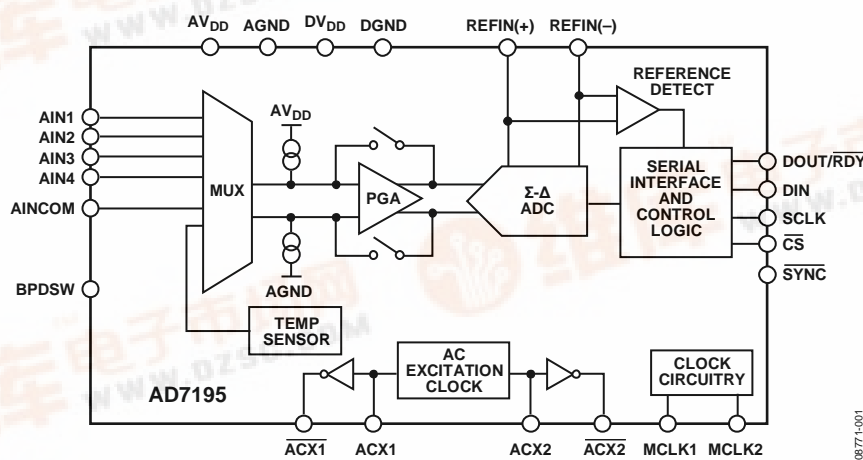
$AV_{DD}$ AGND $DV_{DD}$ DGND REFIN(+) REFIN(–)

REFERENCE DETECT

AIN1
AIN2
AIN3
AIN4
AINCOM

MUX

$AV_{DD}$

PGA

Σ-Δ ADC

SERIAL INTERFACE AND CONTROL LOGIC

DOUT/$\overline{RDY}$
DIN
SCLK
$\overline{CS}$
$\overline{SYNC}$

AGND

BPDSW

TEMP SENSOR

AC EXCITATION CLOCK

CLOCK CIRCUITRY

AD7195

$\overline{ACX1}$ ACX1 ACX2 $\overline{ACX2}$ MCLK1 MCLK2

08771-001

WWW.DZSC.COM